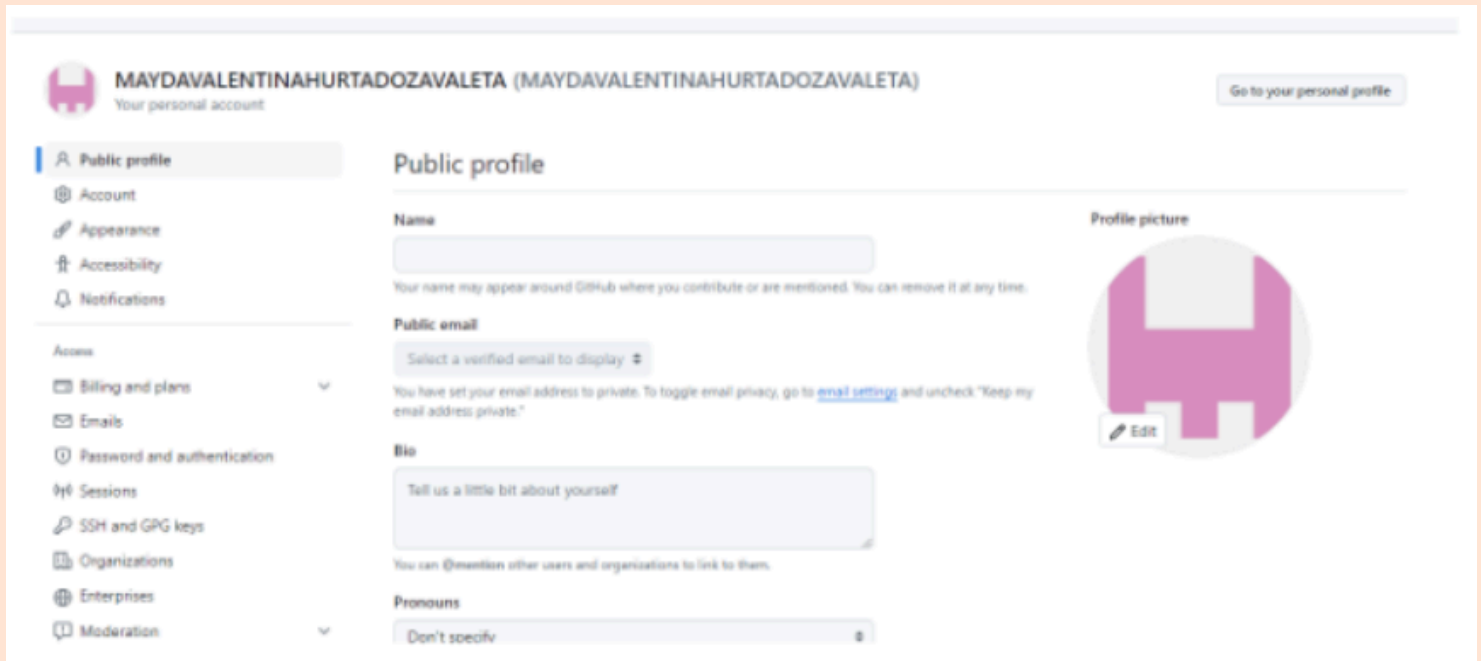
MAYDAVALENTINAHURTADOZAVALETA (MAYDAVALENTINAHURTADOZAVALETA)
Your personal account

Go to your personal profile

Public profile
Account
Appearance
Accessibility
Notifications

Access
Billing and plans
Emails
Password and authentication
Sessions
SSH and GPG keys
Organizations
Enterprises
Moderation

Public profile

Name

Your name may appear around GitHub where you contribute or are mentioned. You can remove it at any time.

Public email

Select a verified email to display

You have set your email address to private. To toggle email privacy, go to email settings and uncheck "Keep my email address private."

Bio

Tell us a little bit about yourself

You can @mention other users and organizations to link to them.

Pronouns

Don't specify

Profile picture

Edit